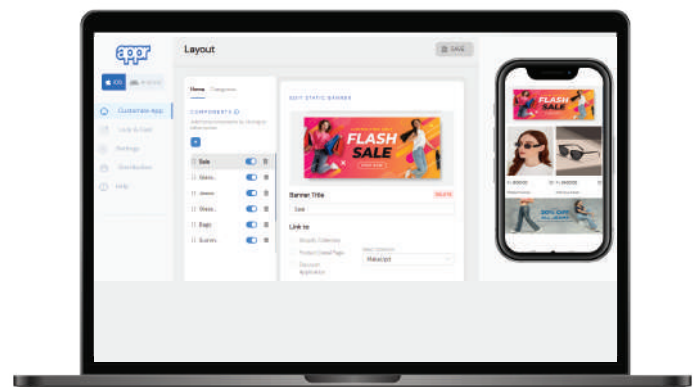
appr

iOS Android

Customize App
Look & Feel
Settings
Distribution
Help

Layout

SAVE

Home Categories

COMPONENTS

Sale
Glass...
Jewels
Dress...
Bags
Scarves

EDIT STATIC BANNER

FLASH SALE

SHOP NOW

Banner Title
DELETE
Sale

Link to
Shopify Collection
Product Detail Page
Discount Application

Select Collection
Watercycl

FLASH SALE

30% OFF